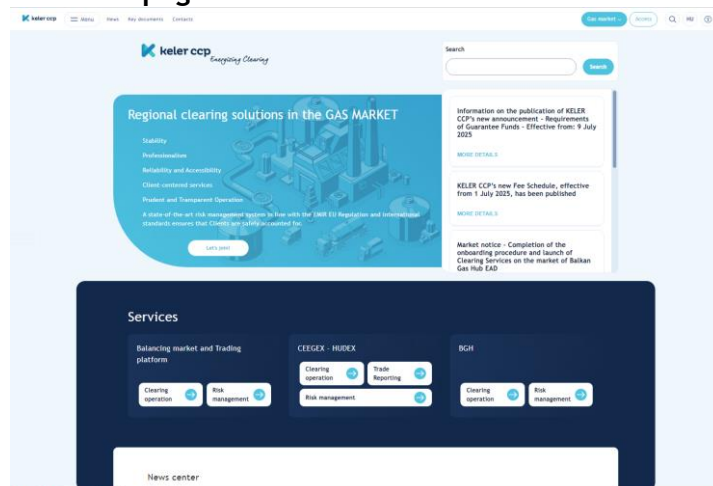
keler ccp Menu News Key documents Contacts Gas market Access HU

keler ccp Energising Clearing

Search

Search

Regional clearing solutions in the GAS MARKET

Stability

Professionalism

Reliability and Accessibility

Client-centered services

Prudent and Transparent Operation

A state-of-the-art risk management system in line with the EMIR EU Regulation and international standards ensures that Clients are safely accounted for.

Let's peek!

Information on the publication of KELER CCP's new announcement - Requirements of Guarantee Funds - Effective from: 9 July 2025

MORE DETAILS

KELER CCP's new Fee Schedule, effective from 1 July 2025, has been published

MORE DETAILS

Market notice - Completion of the onboarding procedure and launch of Clearing Services on the market of Balkan Gas Hub EAD

Services

Balancing market and Trading platform

Clearing operation

Risk management

CEEGEX - HUDEX

Clearing operation

Trade Reporting

Risk management

BGH

Clearing operation

Risk management

News center